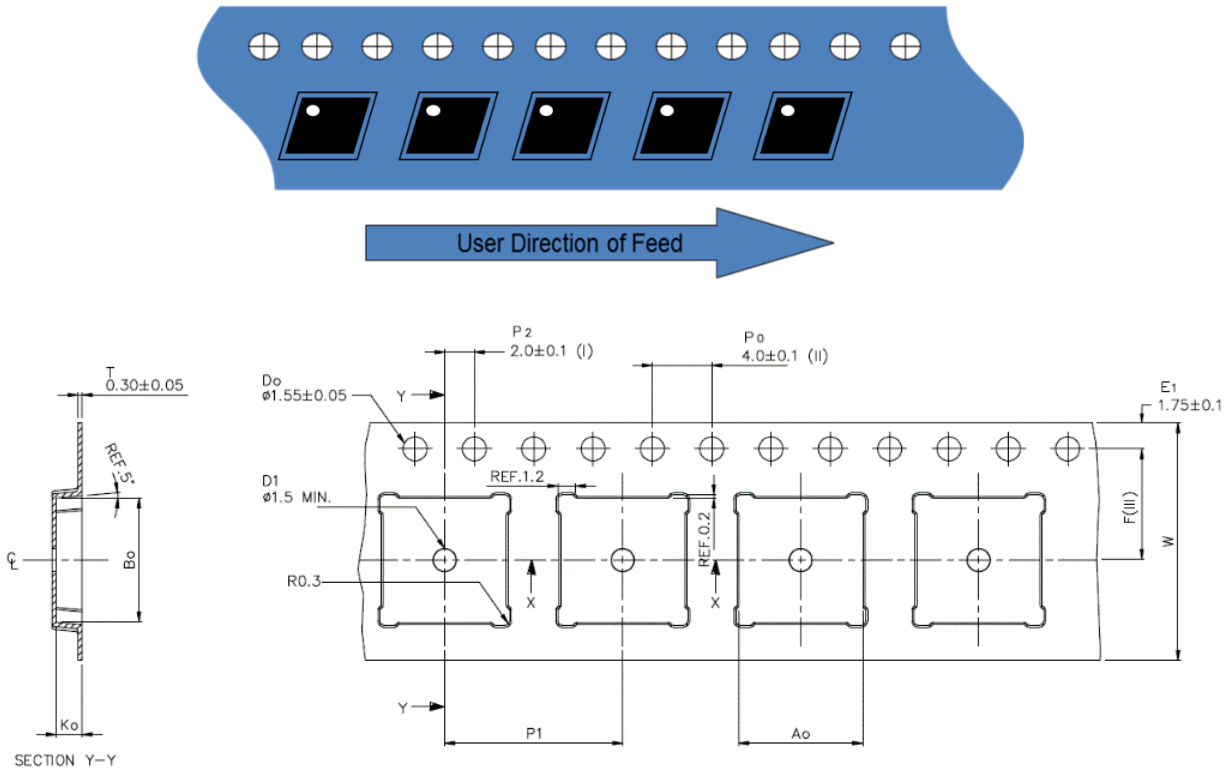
User Direction of Feed

T
0.30±0.05

REF.5°

$\mathbb{C}$

Bo

Ko

SECTION Y−Y

P2
2.0±0.1 (I)

P0
4.0±0.1 (II)

Do
ø1.55±0.05

Y

E1
1.75±0.1

D1
ø1.5 MIN.

REF.1.2

REF.0.2

F(III)

W

R0.3

X

X

Y

P1

Ao